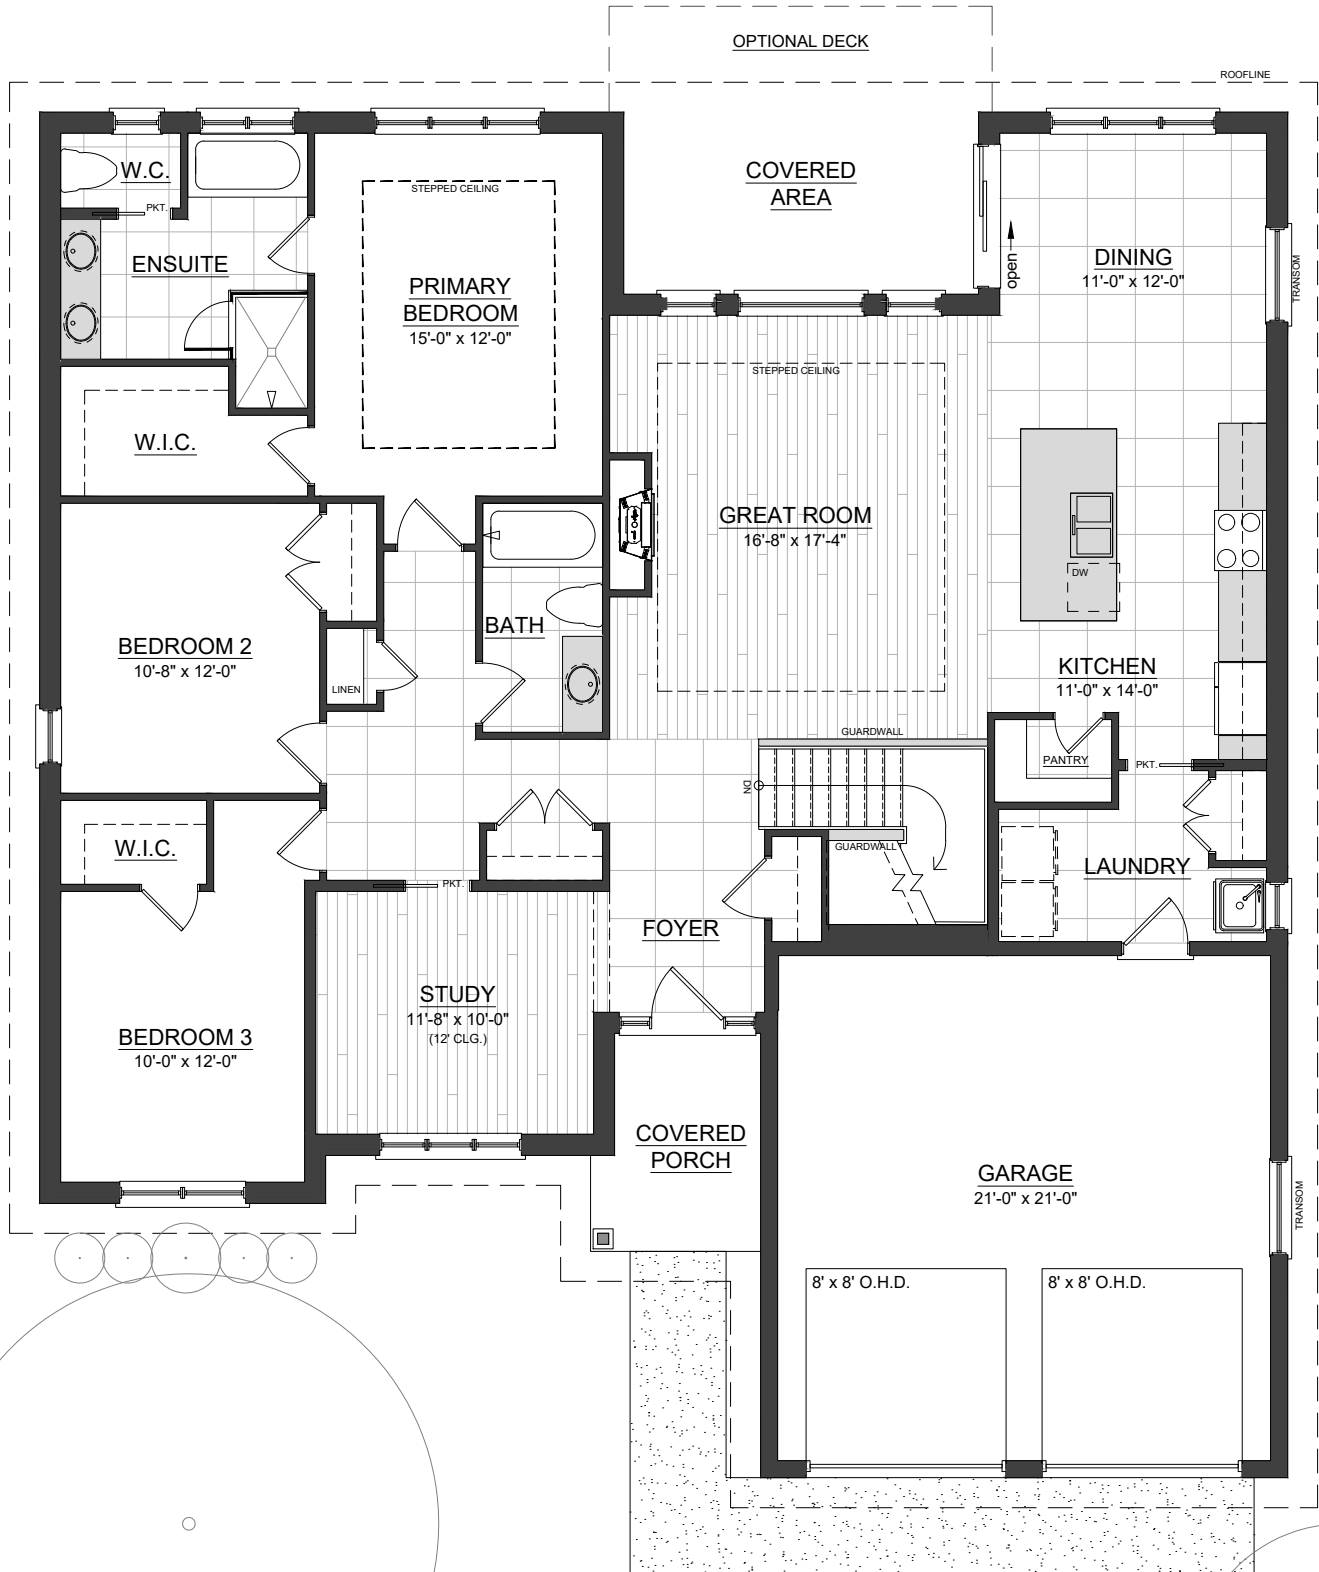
OPTIONAL DECK

ROOFLINE

W.C.

PKT.

ENSUITE

STEPPED CEILING

PRIMARY BEDROOM
15'-0" x 12'-0"

COVERED AREA

open

DINING
11'-0" x 12'-0"

TRANSOM

W.I.C.

STEPPED CEILING

GREAT ROOM
16'-8" x 17'-4"

DW

BATH

BEDROOM 2
10'-8" x 12'-0"

LINEN

KITCHEN
11'-0" x 14'-0"

GUARDWALL

PANTRY

PKT.

DN

W.I.C.

GUARDWALL

LAUNDRY

PKT.

FOYER

STUDY
11'-8" x 10'-0"
(12' CLG.)

BEDROOM 3
10'-0" x 12'-0"

COVERED PORCH

GARAGE
21'-0" x 21'-0"

TRANSOM

8' x 8' O.H.D.

8' x 8' O.H.D.